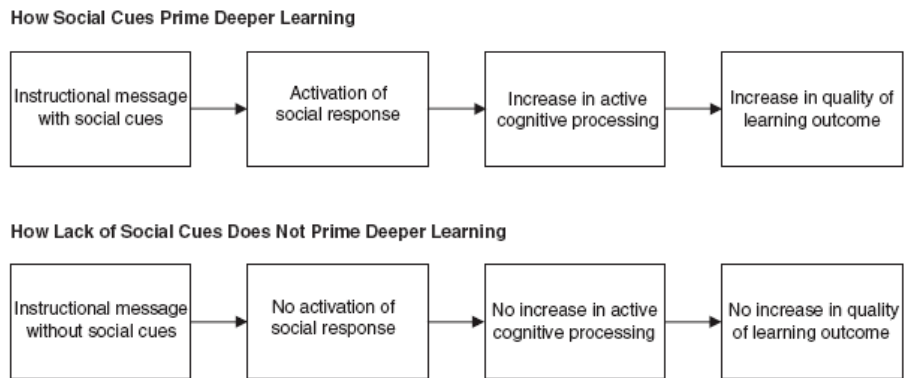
How Social Cues Prime Deeper Learning

Instructional message with social cues

Activation of social response

Increase in active cognitive processing

Increase in quality of learning outcome

How Lack of Social Cues Does Not Prime Deeper Learning

Instructional message without social cues

No activation of social response

No increase in active cognitive processing

No increase in quality of learning outcome